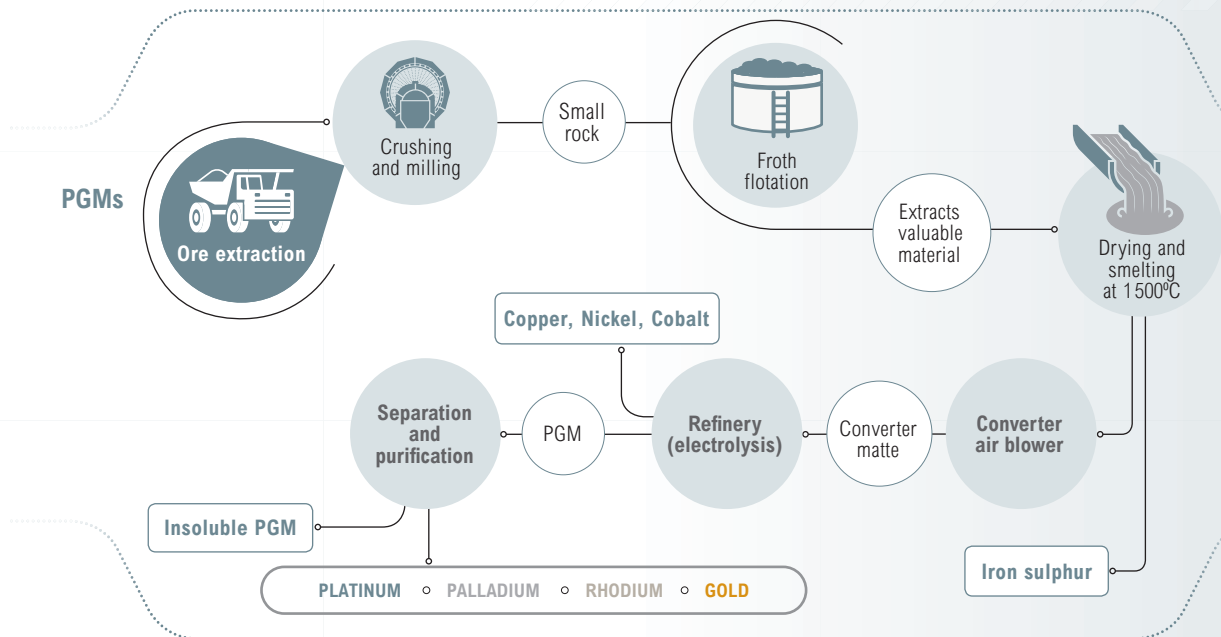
PGMs

Ore extraction

Crushing and milling

Small rock

Froth flotation

Extracts valuable material

Drying and smelting at 1500ºC

Converter air blower

Converter matte

Refinery (electrolysis)

Copper, Nickel, Cobalt

PGM

Separation and purification

Insoluble PGM

PLATINUM PALLADIUM RHODIUM GOLD

Iron sulphur